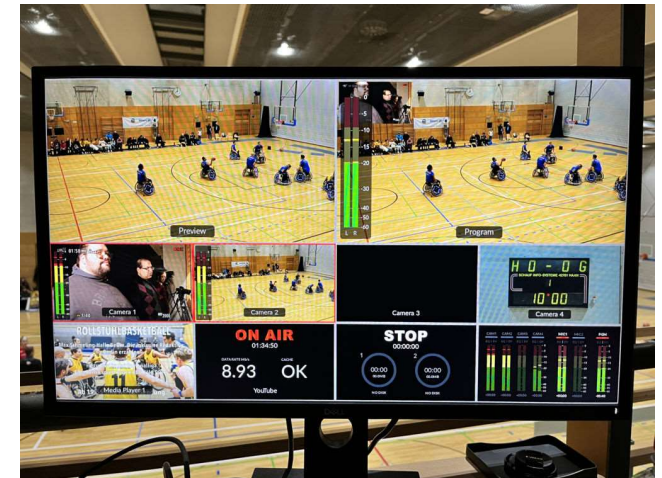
Preview

Program

-5
-10
-15
-20
-30
-40
-50
L R

Camera 1

Camera 2

Camera 3

HO - OG
1
10:00

Camera 4

ROLLSTUHLBASKETBALL

11

Media Player 1

ON AIR
01:34:50
DATA RATE Mb/s
8.93
CACHE
OK
YouTube

STOP
00:00:00
1
00:00
2
00:00

CAM1
CAM2
CAM3
CAM4
MIC1
MIC2
PGM